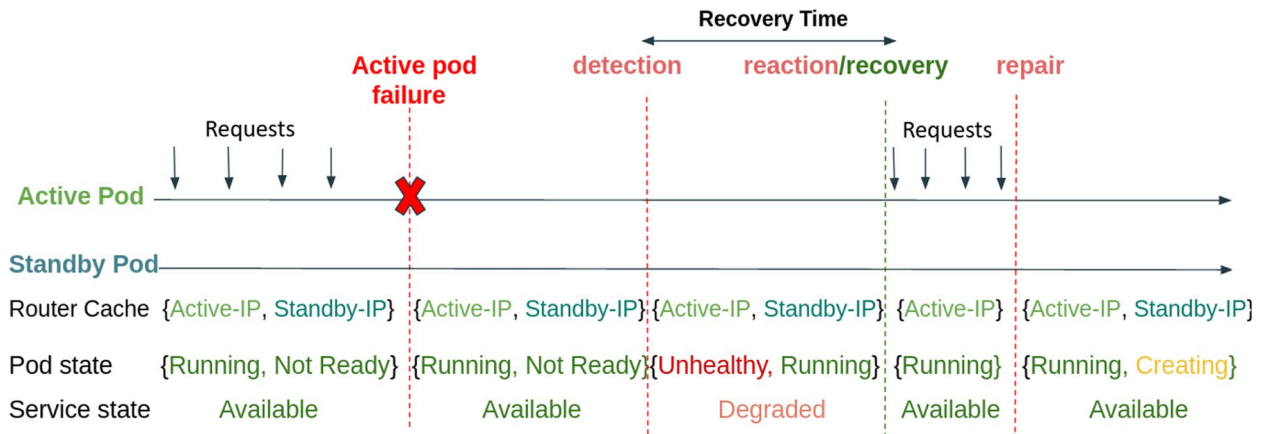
Recovery Time

Active pod failure

detection

reaction/recovery

repair

Requests

Requests

Active Pod

Standby Pod

Router Cache {Active-IP, Standby-IP} {Active-IP, Standby-IP} {Active-IP, Standby-IP} {Active-IP} {Active-IP, Standby-IP}

Pod state {Running, Not Ready} {Running, Not Ready} {Unhealthy, Running} {Running} {Running, Creating}

Service state Available Available Degraded Available Available